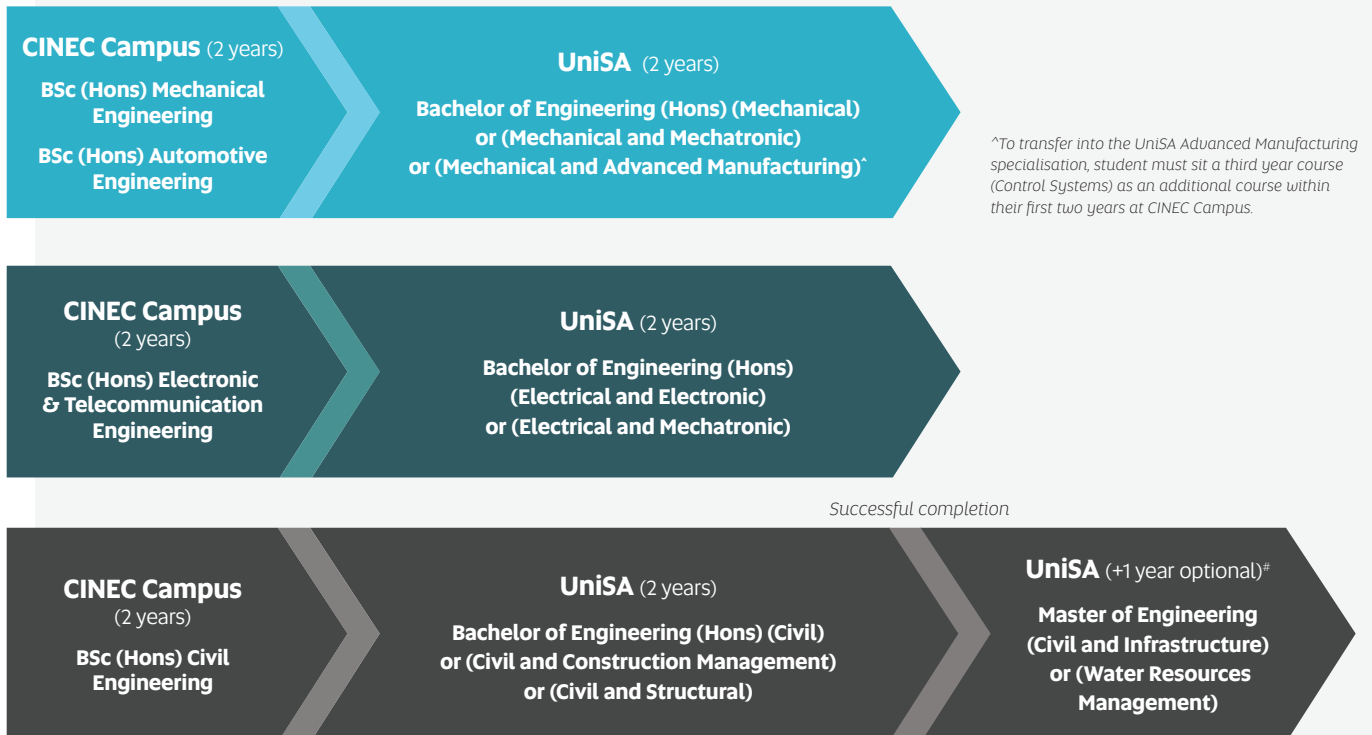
CINEC Campus (2 years)

BSc (Hons) Mechanical Engineering

BSc (Hons) Automotive Engineering

UniSA (2 years)

Bachelor of Engineering (Hons) (Mechanical) or (Mechanical and Mechatronic) or (Mechanical and Advanced Manufacturing)^

^To transfer into the UniSA Advanced Manufacturing specialisation, student must sit a third year course (Control Systems) as an additional course within their first two years at CINEC Campus.

CINEC Campus (2 years)

BSc (Hons) Electronic & Telecommunication Engineering

UniSA (2 years)

Bachelor of Engineering (Hons) (Electrical and Electronic) or (Electrical and Mechatronic)

Successful completion

CINEC Campus (2 years)

BSc (Hons) Civil Engineering

UniSA (2 years)

Bachelor of Engineering (Hons) (Civil) or (Civil and Construction Management) or (Civil and Structural)

UniSA (+1 year optional)#

Master of Engineering (Civil and Infrastructure) or (Water Resources Management)